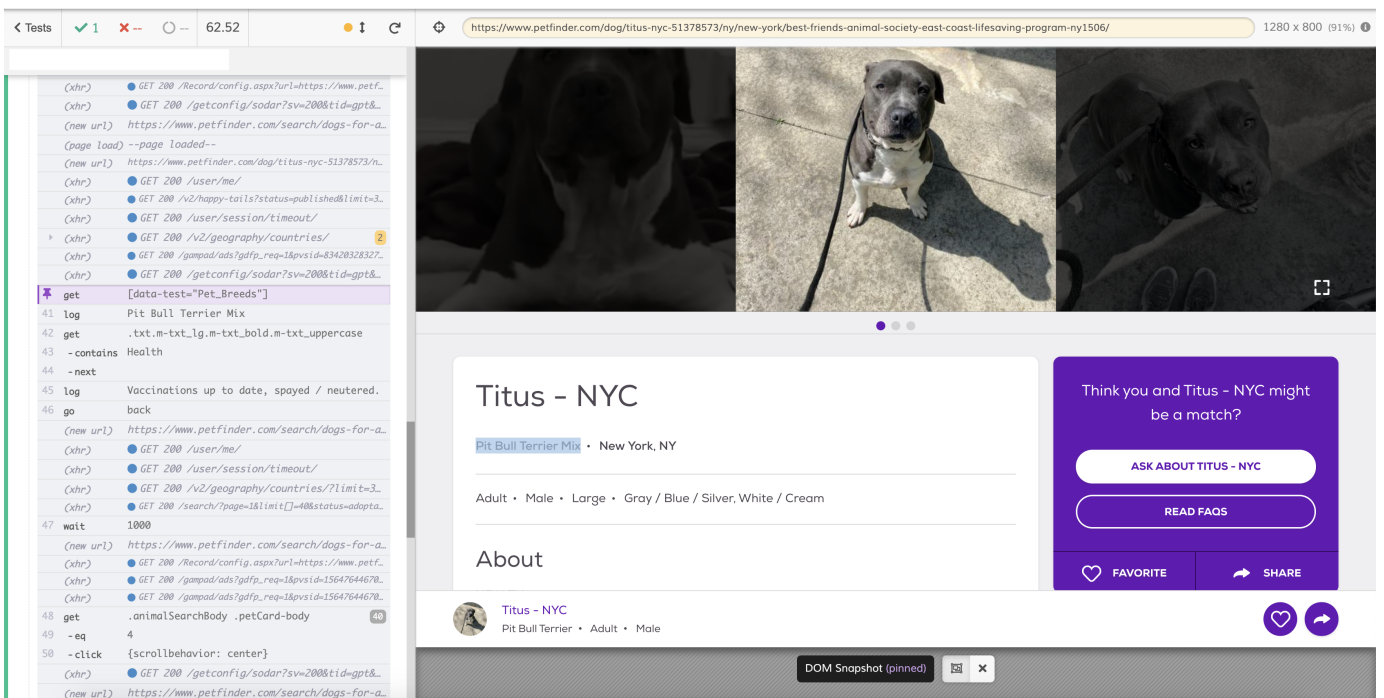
< Tests ✓ 1 ✗ -- ○ -- 62.52

https://www.petfinder.com/dog/titus-nyc-51378573/ny/new-york/best-friends-animal-society-east-coast-lifesaving-program-ny1506/ 1280 x 800 (91%)

(xhr) GET 200 /Record/config.aspx?url=https://www.petf…
(xhr) GET 200 /getconfig/sodar?sv=200&tid=gpt&…
(new url) https://www.petfinder.com/search/dogs-for-a…
(page load) --page loaded--
(new url) https://www.petfinder.com/dog/titus-nyc-51378573/n…
(xhr) GET 200 /user/me/
(xhr) GET 200 /v2/happy-tails?status=published&limit=3…
(xhr) GET 200 /user/session/timeout/
(xhr) GET 200 /v2/geography/countries/ 2
(xhr) GET 200 /gampad/ads?gdfp_req=1&pvsid=83420328327…
(xhr) GET 200 /getconfig/sodar?sv=200&tid=gpt&…
get [data-test="Pet_Breeds"]
41 log Pit Bull Terrier Mix
42 get .txt.m-txt_lg.m-txt_bold.m-txt_uppercase
43 -contains Health
44 -next
45 log Vaccinations up to date, spayed / neutered.
46 go back
(new url) https://www.petfinder.com/search/dogs-for-a…
(xhr) GET 200 /user/me/
(xhr) GET 200 /user/session/timeout/
(xhr) GET 200 /v2/geography/countries/?limit=3…
(xhr) GET 200 /search/?page=1&limit[]=40&status=adopta…
47 wait 1000
(new url) https://www.petfinder.com/search/dogs-for-a…
(xhr) GET 200 /Record/config.aspx?url=https://www.petf…
(xhr) GET 200 /gampad/ads?gdfp_req=1&pvsid=15647644670…
(xhr) GET 200 /gampad/ads?gdfp_req=1&pvsid=15647644670…
48 get .animalSearchBody .petCard-body 40
49 -eq 4
50 -click {scrollbehavior: center}
(xhr) GET 200 /getconfig/sodar?sv=200&tid=gpt&…
(new url) https://www.petfinder.com/search/dogs-for-a…

Titus - NYC

Pit Bull Terrier Mix • New York, NY

Adult • Male • Large • Gray / Blue / Silver, White / Cream

About

Think you and Titus - NYC might be a match?

ASK ABOUT TITUS - NYC

READ FAQS

FAVORITE

SHARE

Titus - NYC
Pit Bull Terrier • Adult • Male

DOM Snapshot (pinned)